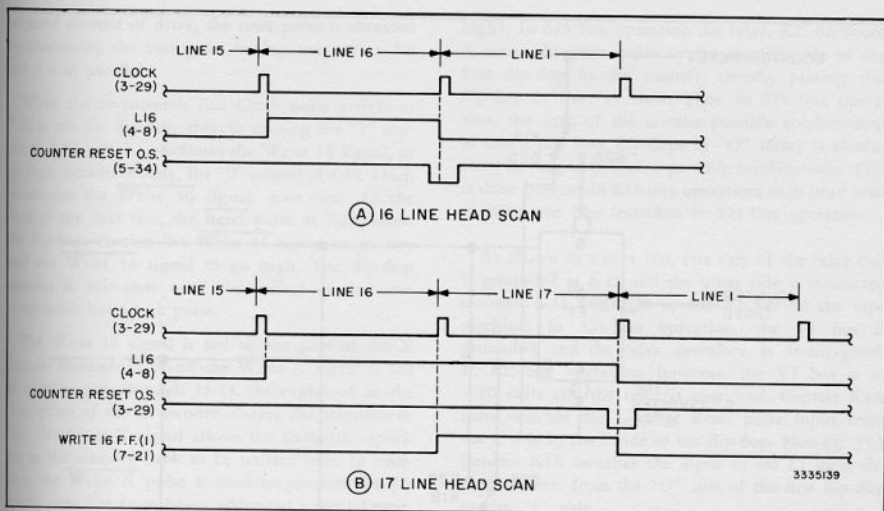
LINE 15
LINE 16
LINE 1
CLOCK
(3-29)
L16
(4-8)
COUNTER RESET O.S.
(5-34)
(A) 16 LINE HEAD SCAN

LINE 15
LINE 16
LINE 17
LINE 1
CLOCK
(3-29)
L16
(4-8)
COUNTER RESET O.S.
(3-29)
WRITE 16 F.F.(1)
(7-21)
(B) 17 LINE HEAD SCAN
3335139